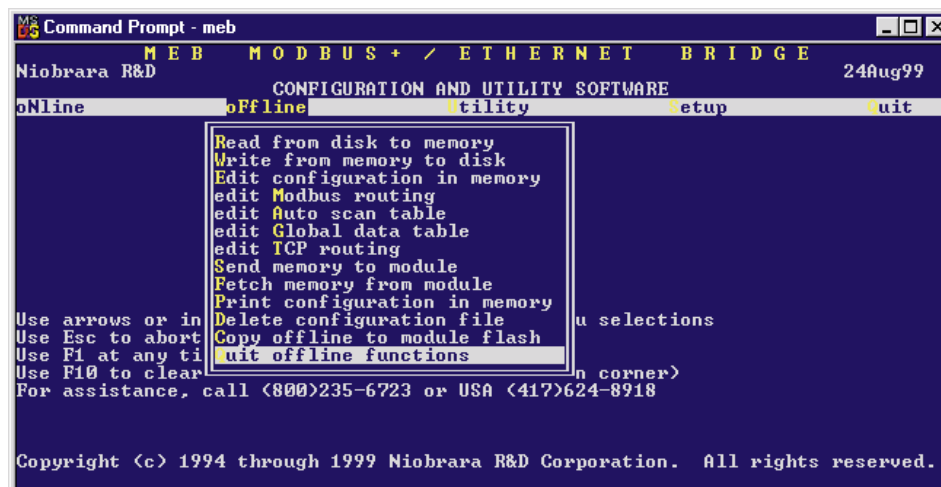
Command Prompt - meb

M E B   M O D B U S + / E T H E R N E T   B R I D G E
Niobrara R&D   24Aug99
CONFIGURATION AND UTILITY SOFTWARE

oNline   oFfline   Utility   Setup   Quit

Read from disk to memory
Write from memory to disk
Edit configuration in memory
edit Modbus routing
edit Auto scan table
edit Global data table
edit TCP routing
Send memory to module
Fetch memory from module
Print configuration in memory
Delete configuration file
Copy offline to module flash
Quit offline functions

Use arrows or in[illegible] u selections
Use Esc to abort
Use F1 at any ti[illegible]
Use F10 to clear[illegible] n corner)
For assistance, call (800)235-6723 or USA (417)624-8918

Copyright (c) 1994 through 1999 Niobrara R&D Corporation. All rights reserved.